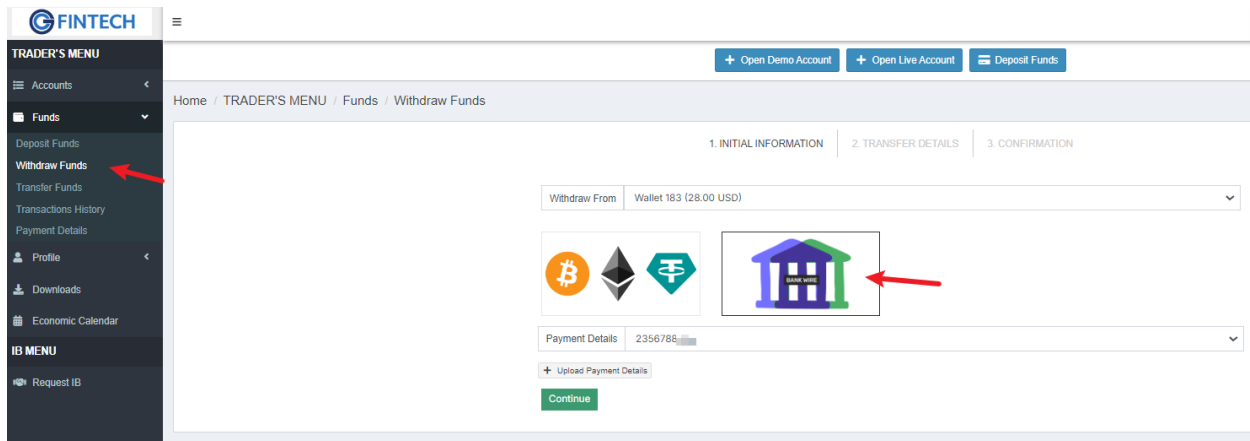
FINTECH

TRADER'S MENU

Accounts

Funds

Deposit Funds

Withdraw Funds

Transfer Funds

Transactions History

Payment Details

Profile

Downloads

Economic Calendar

IB MENU

Request IB

+ Open Demo Account

+ Open Live Account

Deposit Funds

Home / TRADER'S MENU / Funds / Withdraw Funds

1. INITIAL INFORMATION

2. TRANSFER DETAILS

3. CONFIRMATION

Withdraw From

Wallet 183 (28.00 USD)

BANK WIRE

Payment Details

2356788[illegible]

+ Upload Payment Details

Continue